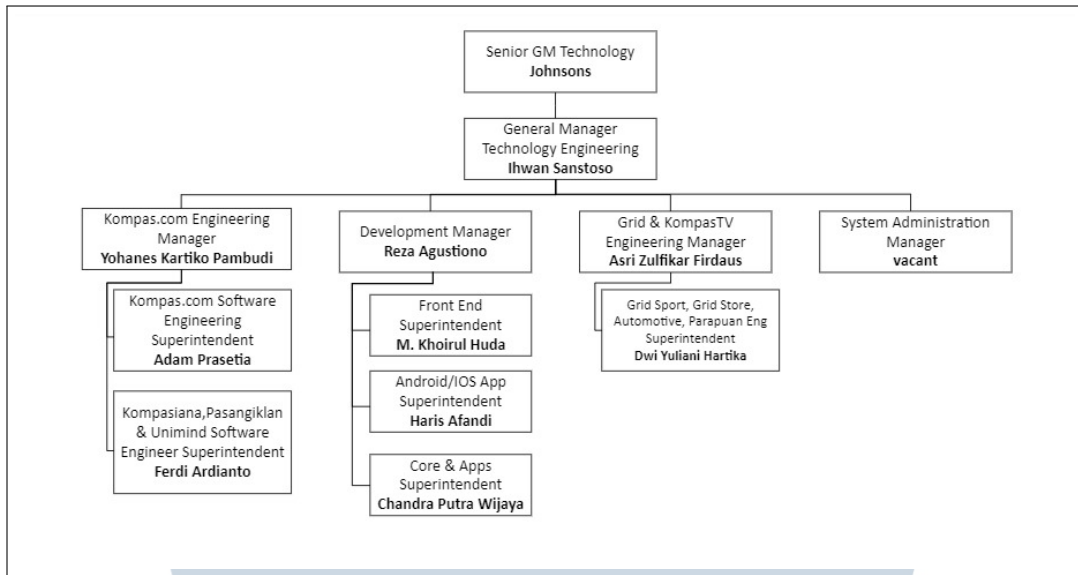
Senior GM Technology
**Johnsons**

General Manager
Technology Engineering
**Ihwan Sanstoso**

Kompas.com Engineering Manager
**Yohanes Kartiko Pambudi**

Kompas.com Software Engineering Superintendent
**Adam Prasetia**

Kompasiana,Pasangiklan & Unimind Software Engineer Superintendent
**Ferdi Ardianto**

Development Manager
**Reza Agustiono**

Front End Superintendent
**M. Khoirul Huda**

Android/IOS App Superintendent
**Haris Afandi**

Core & Apps Superintendent
**Chandra Putra Wijaya**

Grid & KompasTV Engineering Manager
**Asri Zulfikar Firdaus**

Grid Sport, Grid Store, Automotive, Parapuan Eng Superintendent
**Dwi Yuliani Hartika**

System Administration Manager
**vacant**